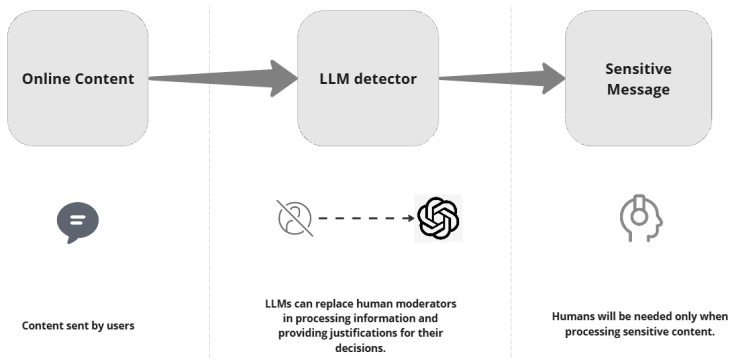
Online Content

LLM detector

Sensitive Message

Content sent by users

LLMs can replace human moderators in processing information and providing justifications for their decisions.

Humans will be needed only when processing sensitive content.